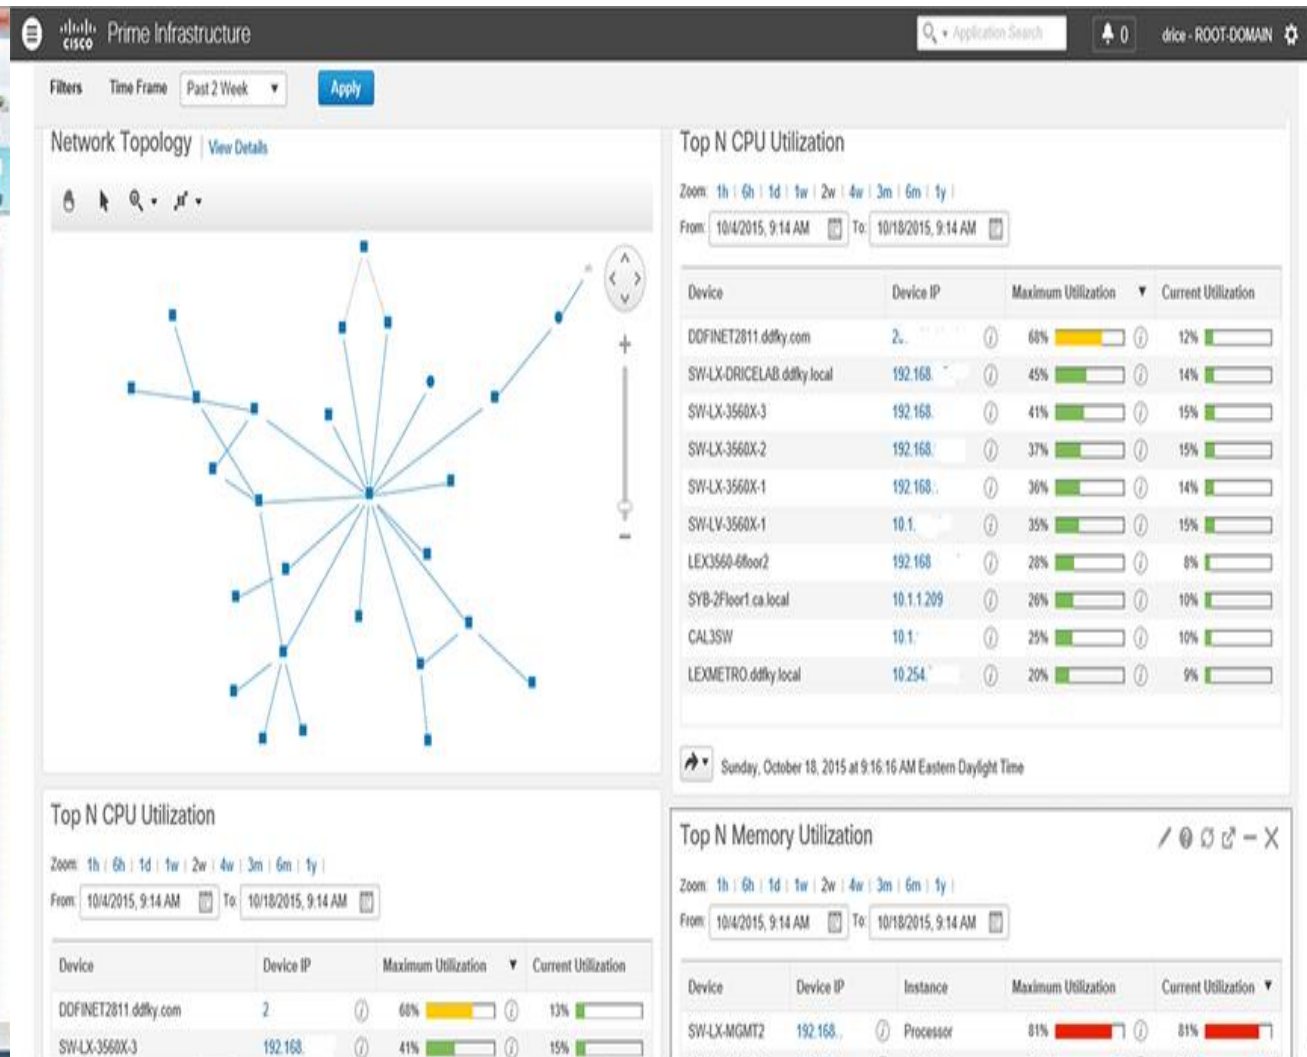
cisco Prime Infrastructure

Application Search

0

drice - ROOT-DOMAIN

Filters Time Frame Past 2 Week Apply

Network Topology | View Details

Top N CPU Utilization

Zoom: 1h | 6h | 1d | 1w | 2w | 4w | 3m | 6m | 1y |

From: 10/4/2015, 9:14 AM To: 10/18/2015, 9:14 AM

| Device | Device IP | Maximum Utilization | Current Utilization |
|---|---|---|---|
| DDFINET2811.ddfky.com | 2.. | 68% | 12% |
| SW-LX-DRICELAB.ddfky.local | 192.168. | 45% | 14% |
| SW-LX-3560X-3 | 192.168. | 41% | 15% |
| SW-LX-3560X-2 | 192.168. | 37% | 15% |
| SW-LX-3560X-1 | 192.168. | 36% | 14% |
| SW-LV-3560X-1 | 10.1. | 35% | 15% |
| LEX3560-6floor2 | 192.168 | 28% | 8% |
| SYB-2Floor1.ca.local | 10.1.1.209 | 26% | 10% |
| CAL3SW | 10.1. | 25% | 10% |
| LEXMETRO.ddfky.local | 10.254. | 20% | 9% |

Sunday, October 18, 2015 at 9:16:16 AM Eastern Daylight Time

Top N CPU Utilization

Zoom: 1h | 6h | 1d | 1w | 2w | 4w | 3m | 6m | 1y |

From: 10/4/2015, 9:14 AM To: 10/18/2015, 9:14 AM

| Device | Device IP | Maximum Utilization | Current Utilization |
|---|---|---|---|
| DDFINET2811.ddfky.com | 2 | 68% | 13% |
| SW-LX-3560X-3 | 192.168. | 41% | 15% |

Top N Memory Utilization

Zoom: 1h | 6h | 1d | 1w | 2w | 4w | 3m | 6m | 1y |

From: 10/4/2015, 9:14 AM To: 10/18/2015, 9:14 AM

| Device | Device IP | Instance | Maximum Utilization | Current Utilization |
|---|---|---|---|---|
| SW-LX-MGMT2 | 192.168.. | Processor | 81% | 81% |